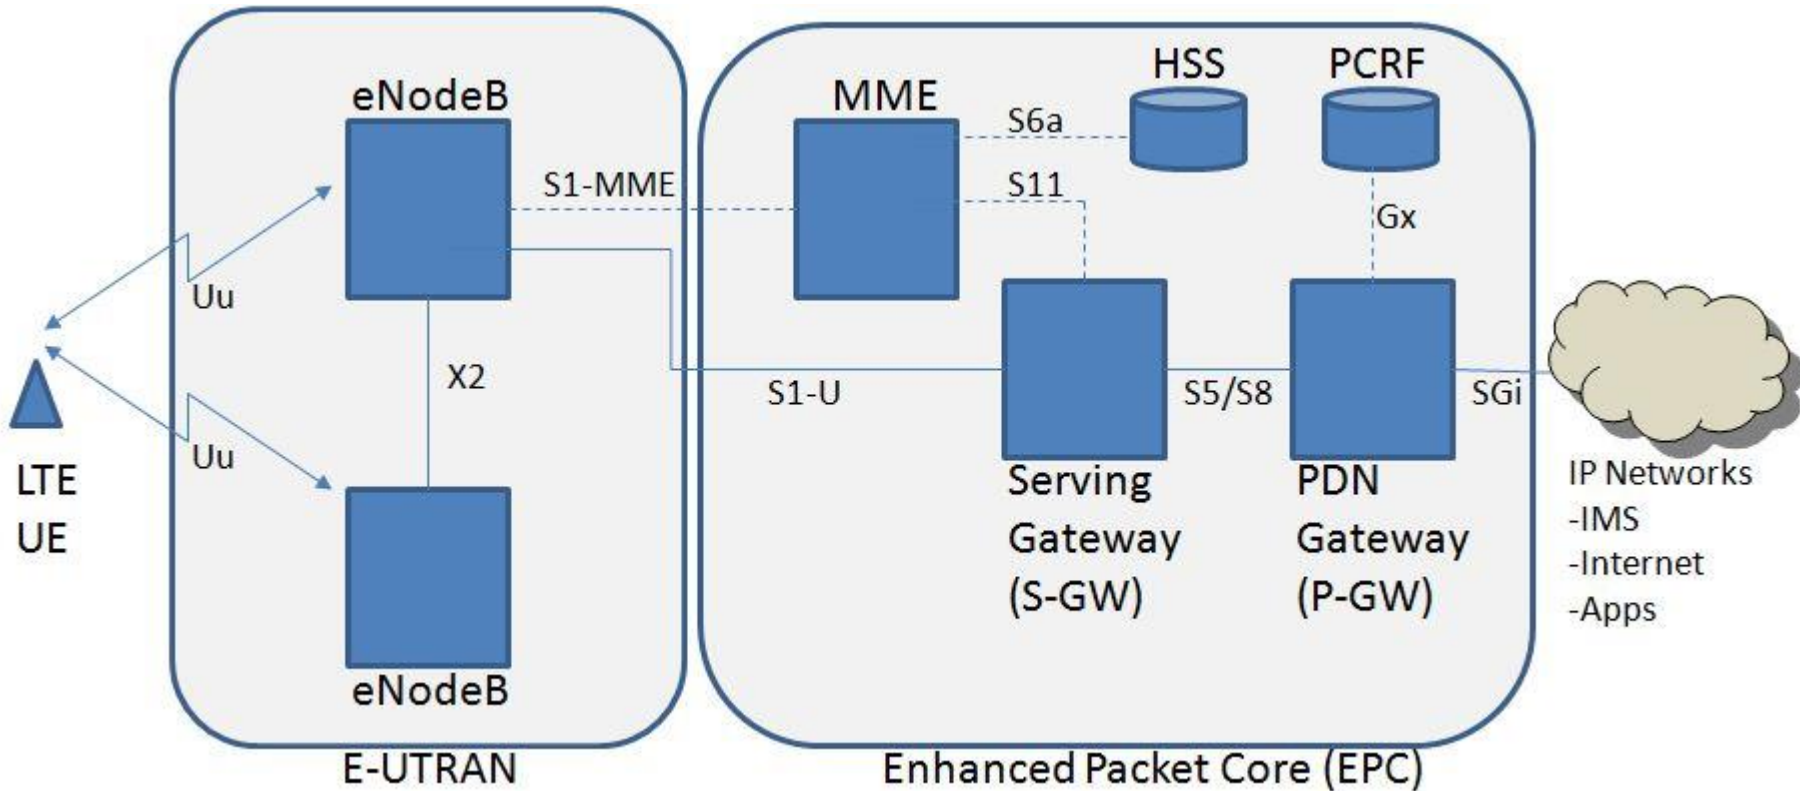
eNodeB

MME

HSS

PCRF

S6a

S1-MME

S11

Gx

Uu

X2

S1-U

S5/S8

SGi

Uu

LTE UE

Serving Gateway (S-GW)

PDN Gateway (P-GW)

IP Networks
-IMS
-Internet
-Apps

eNodeB

E-UTRAN

Enhanced Packet Core (EPC)